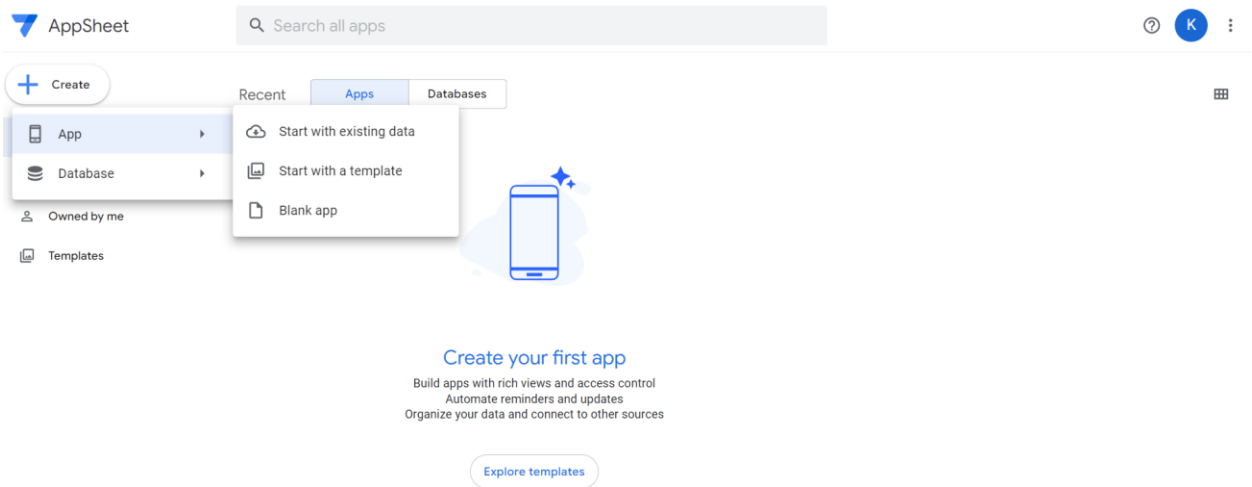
AppSheet

Search all apps

K

Create

Recent

Apps

Databases

App

Database

Start with existing data

Start with a template

Blank app

Owned by me

Templates

Create your first app

Build apps with rich views and access control
Automate reminders and updates
Organize your data and connect to other sources

Explore templates